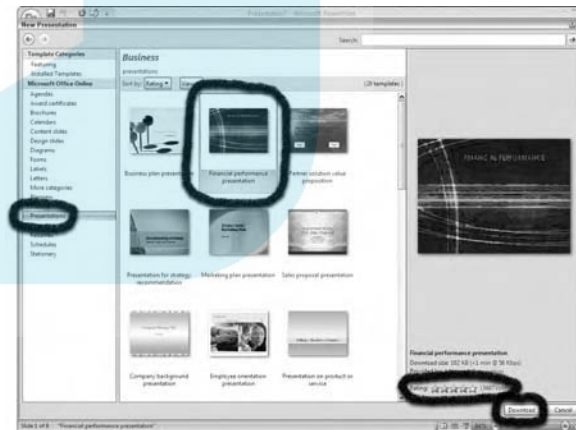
Presentation1 - Microsoft PowerPoint

New Presentation

Search:

Template Categories
Featuring
Installed Templates
Microsoft Office Online
Agendas
Award certificates
Brochures
Calendars
Content slides
Design slides
Diagrams
Forms
Labels
Letters
More categories
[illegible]
Presentations
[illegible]
Schedules
Stationery

Business
presentations
Sort by: Rating View
(28 templates)

Business plan presentation
Financial performance presentation
Partner solution value proposition
Presentation for strategy recommendation
Marketing plan presentation
Sales proposal presentation
Company background presentation
Employee orientation presentation
Presentation on product or service

FINANCIAL PERFORMANCE

Financial performance presentation
Download size: 182 KB (<1 min @ 56 Kbps)
Provided by: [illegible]
Rating: (367 Votes)

Download
Cancel

Slide 1 of 1 "Financial performance presentation"